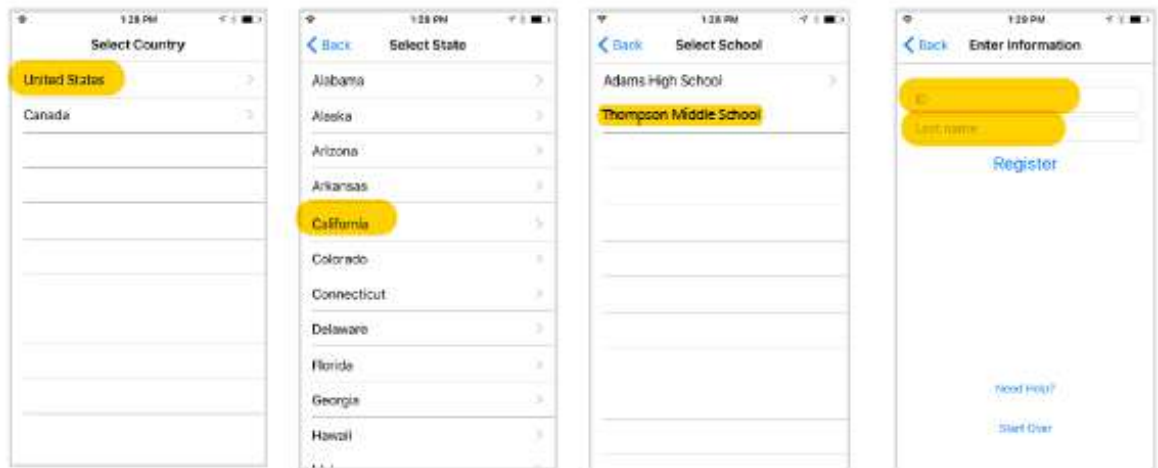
1:28 PM

Select Country

United States

Canada

1:28 PM

Back

Select State

Alabama

Alaska

Arizona

Arkansas

California

Colorado

Connecticut

Delaware

Florida

Georgia

Hawaii

1:28 PM

Back

Select School

Adams High School

Thompson Middle School

1:29 PM

Back

Enter Information

ID

Last name

Register

Need Help?

Start Over